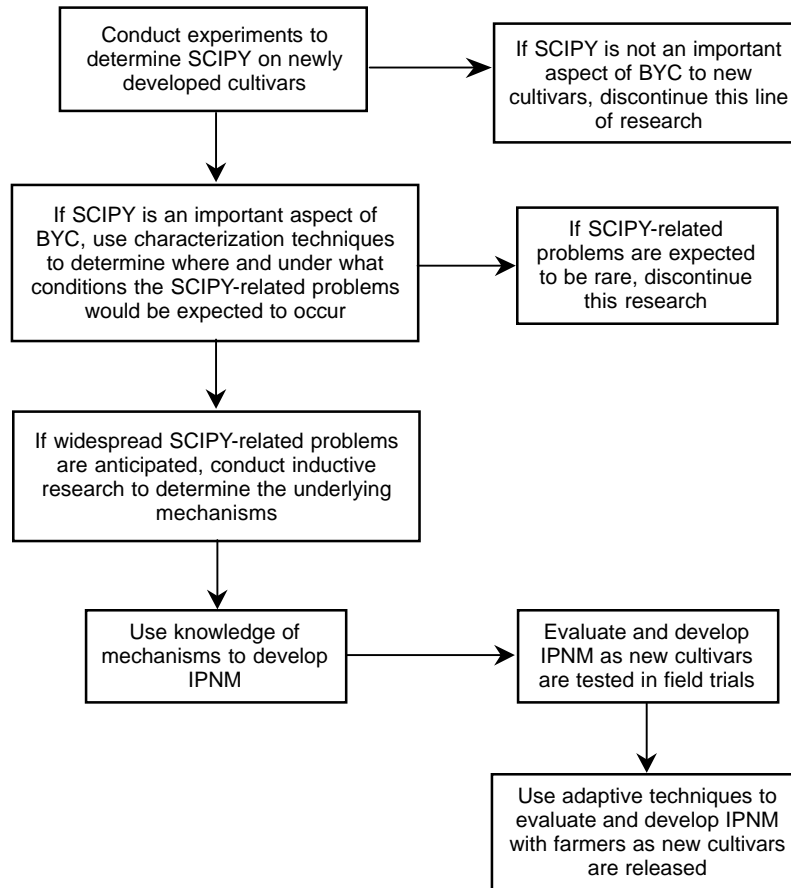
Conduct experiments to determine SCIPY on newly developed cultivars

If SCIPY is not an important aspect of BYC to new cultivars, discontinue this line of research

If SCIPY is an important aspect of BYC, use characterization techniques to determine where and under what conditions the SCIPY-related problems would be expected to occur

If SCIPY-related problems are expected to be rare, discontinue this research

If widespread SCIPY-related problems are anticipated, conduct inductive research to determine the underlying mechanisms

Use knowledge of mechanisms to develop IPNM

Evaluate and develop IPNM as new cultivars are tested in field trials

Use adaptive techniques to evaluate and develop IPNM with farmers as new cultivars are released